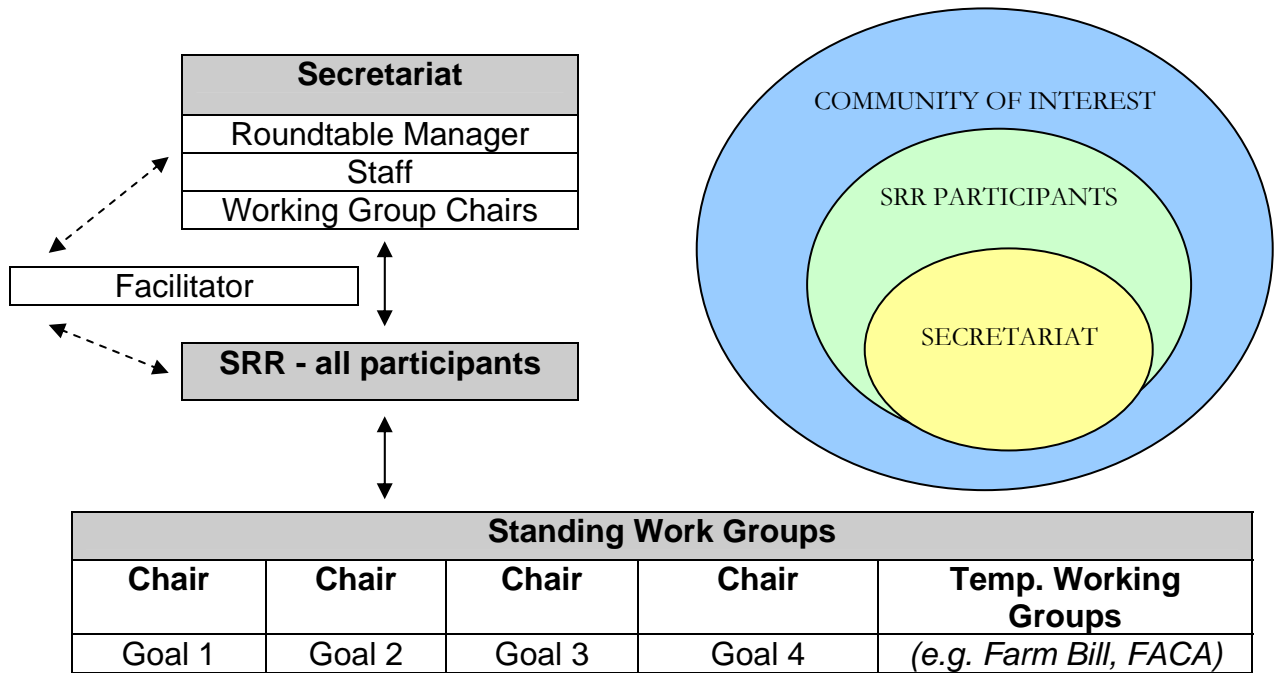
| Secretariat |
|---|
| Roundtable Manager |
| Staff |
| Working Group Chairs |

Facilitator

SRR - all participants

COMMUNITY OF INTEREST

SRR PARTICIPANTS

SECRETARIAT

| Standing Work Groups | | | | |
|---|---|---|---|---|
| Chair | Chair | Chair | Chair | Temp. Working Groups |
| Goal 1 | Goal 2 | Goal 3 | Goal 4 | (e.g. Farm Bill, FACA) |